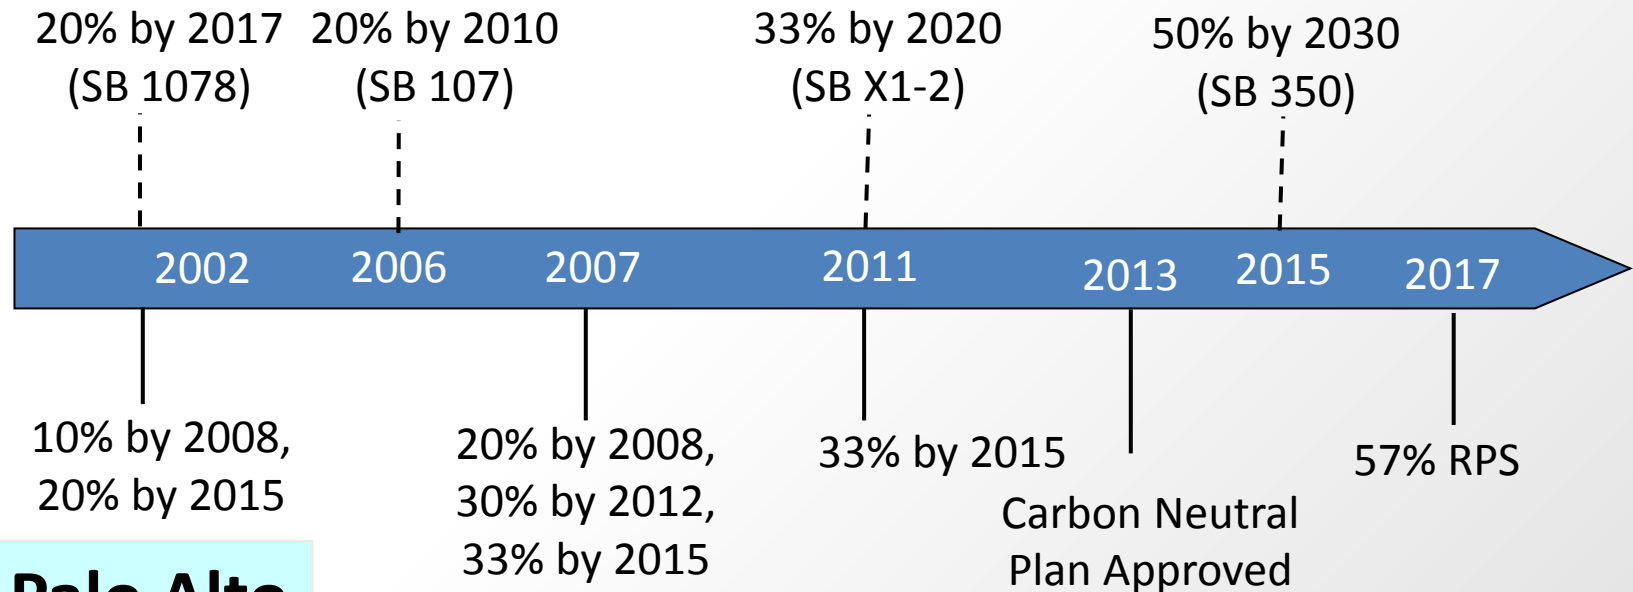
20% by 2017 (SB 1078)

20% by 2010 (SB 107)

33% by 2020 (SB X1-2)

50% by 2030 (SB 350)

2002 2006 2007 2011 2013 2015 2017

10% by 2008, 20% by 2015

20% by 2008, 30% by 2012, 33% by 2015

33% by 2015

Carbon Neutral Plan Approved

57% RPS

Palo Alto